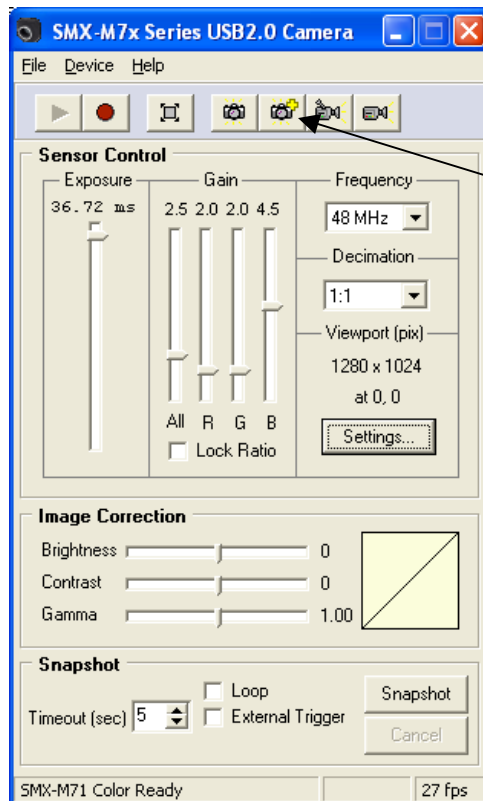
SMX-M7x Series USB2.0 Camera

File Device Help

Sensor Control

Exposure

36.72 ms

Gain

2.5 2.0 2.0 4.5

All R G B

Lock Ratio

Frequency

48 MHz

Decimation

1:1

Viewport (pix)

1280 x 1024

at 0, 0

Settings...

Image Correction

Brightness 0

Contrast 0

Gamma 1.00

Snapshot

Loop

Timeout (sec) 5

External Trigger

Snapshot

Cancel

SMX-M71 Color Ready

27 fps